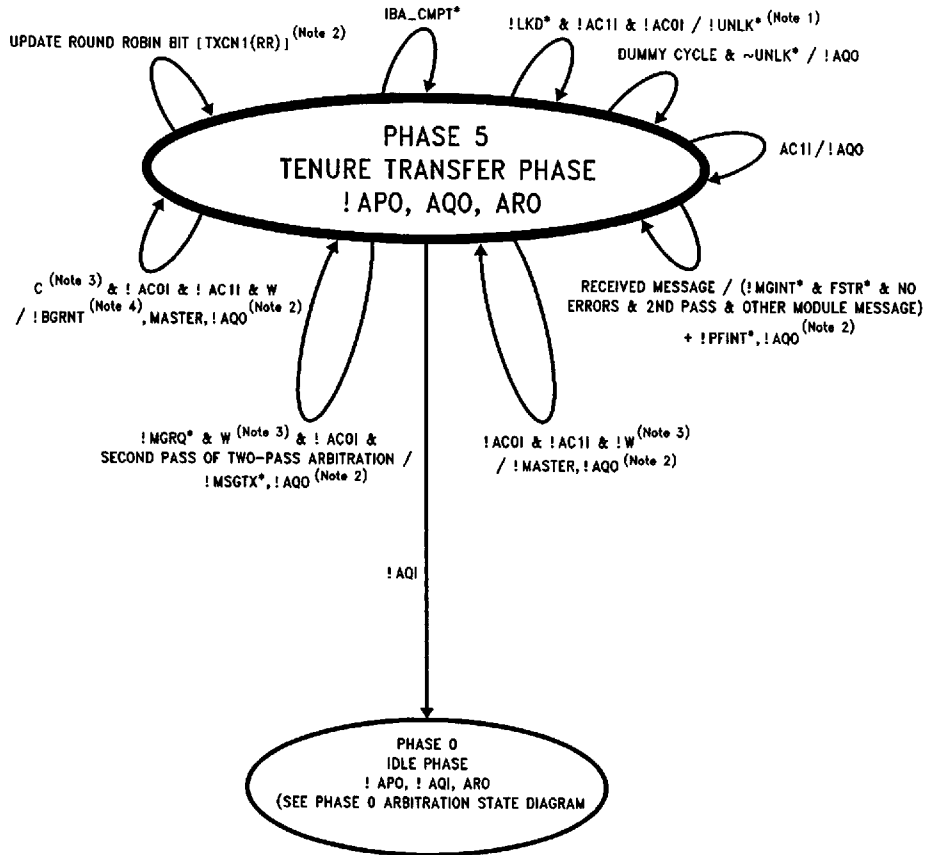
UPDATE ROUND ROBIN BIT [TXCN1(RR)] $^{(Note\ 2)}$

IBA_CMPT*

! LKD* & ! AC1I & ! AC0I / ! UNLK* $^{(Note\ 1)}$

DUMMY CYCLE & ~UNLK* / ! AQO

AC1I / ! AQO

PHASE 5
TENURE TRANSFER PHASE
! APO, AQO, ARO

C $^{(Note\ 3)}$ & ! AC0I & ! AC1I & W / ! BGRNT $^{(Note\ 4)}$, MASTER, ! AQO $^{(Note\ 2)}$

RECEIVED MESSAGE / (! MGINT* & FSTR* & NO ERRORS & 2ND PASS & OTHER MODULE MESSAGE) + ! PFINT*, ! AQO $^{(Note\ 2)}$

! MGRQ* & W $^{(Note\ 3)}$ & ! AC0I & SECOND PASS OF TWO-PASS ARBITRATION / ! MSGTX*, ! AQO $^{(Note\ 2)}$

! AC0I & ! AC1I & ! W $^{(Note\ 3)}$ / ! MASTER, ! AQO $^{(Note\ 2)}$

! AQI

PHASE 0
IDLE PHASE
! APO, ! AQI, ARO
(SEE PHASE 0 ARBITRATION STATE DIAGRAM